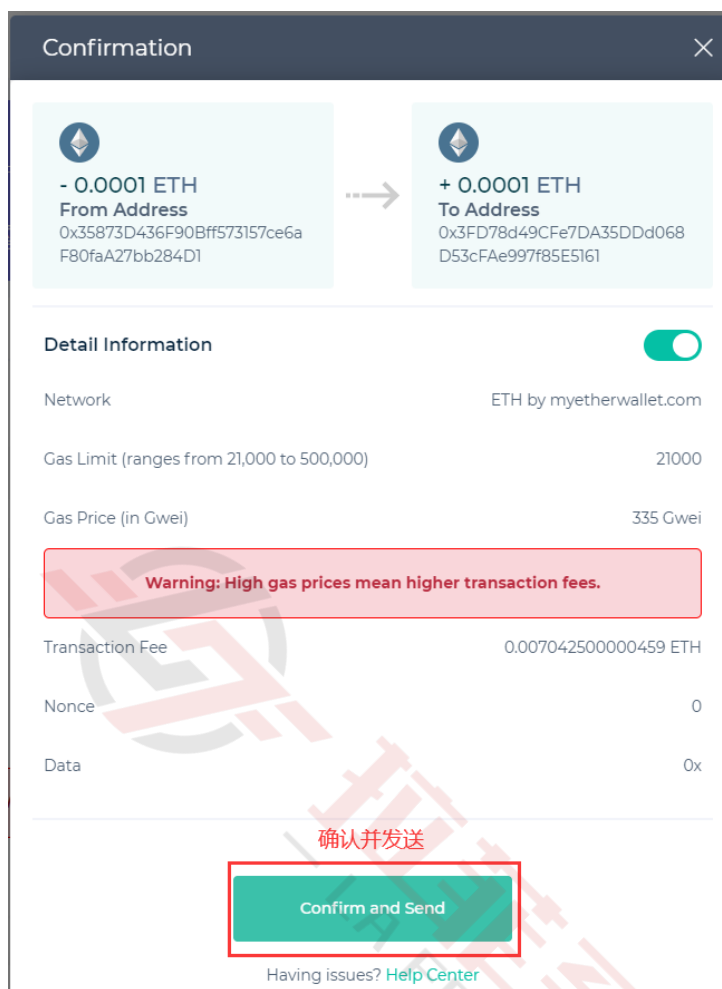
Confirmation

- 0.0001 ETH
From Address
0x35873D436F90Bff573157ce6aF80faA27bb284D1

+ 0.0001 ETH
To Address
0x3FD78d49CFe7DA35DDd068D53cFAe997f85E5161

Detail Information

Network ETH by myetherwallet.com

Gas Limit (ranges from 21,000 to 500,000) 21000

Gas Price (in Gwei) 335 Gwei

Warning: High gas prices mean higher transaction fees.

Transaction Fee 0.007042500000459 ETH

Nonce 0

Data 0x

确认并发送

Confirm and Send

Having issues? Help Center